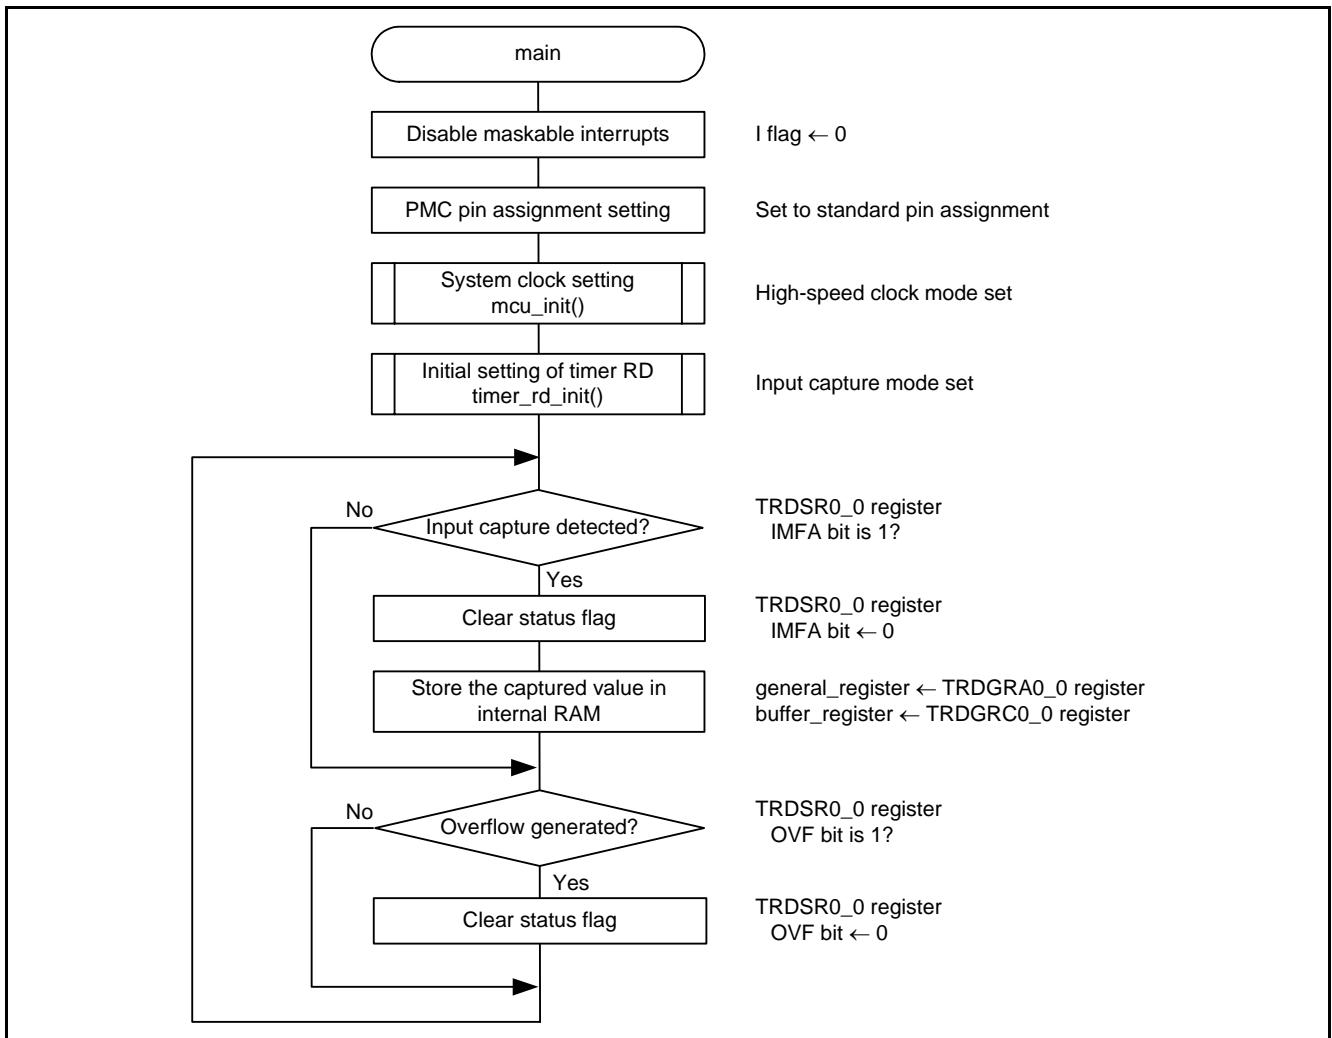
main

Disable maskable interrupts

I flag ← 0

PMC pin assignment setting

Set to standard pin assignment

System clock setting
mcu_init()

High-speed clock mode set

Initial setting of timer RD
timer_rd_init()

Input capture mode set

No

Input capture detected?

TRDSR0_0 register
IMFA bit is 1?

Yes

Clear status flag

TRDSR0_0 register
IMFA bit ← 0

Store the captured value in internal RAM

general_register ← TRDGRA0_0 register
buffer_register ← TRDGRC0_0 register

No

Overflow generated?

TRDSR0_0 register
OVF bit is 1?

Yes

Clear status flag

TRDSR0_0 register
OVF bit ← 0